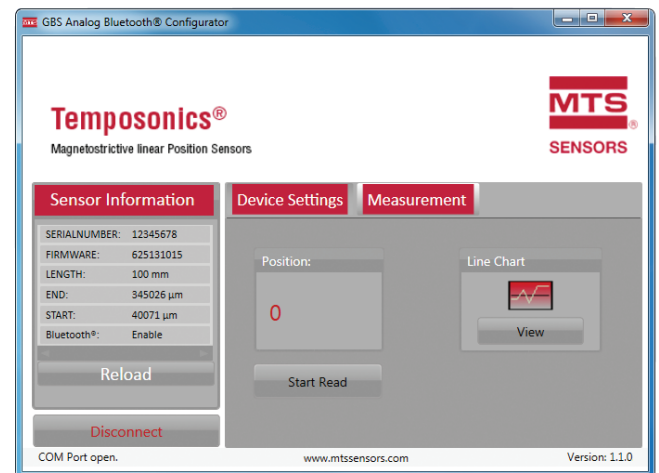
GBS Analog Bluetooth® Configurator

Temposonics®
Magnetostrictive linear Position Sensors

MTS®
SENSORS

Sensor Information

| SERIALNUMBER: | 12345678 |
|---|---|
| FIRMWARE: | 625131015 |
| LENGTH: | 100 mm |
| END: | 345026 µm |
| START: | 40071 µm |
| Bluetooth®: | Enable |

Reload

Disconnect

Device Settings

Measurement

Position:

0

Line Chart

View

Start Read

COM Port open.

www.mtssensors.com

Version: 1.1.0